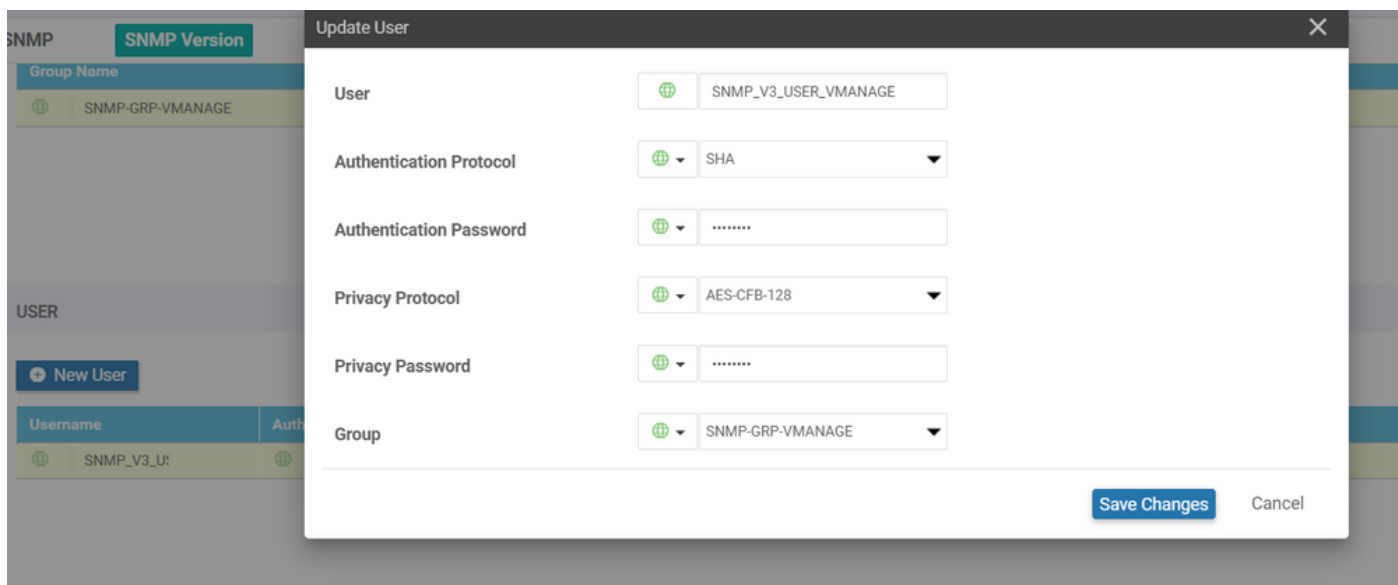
SNMP SNMP Version

| Group Name |
|---|
| SNMP-GRP-VMANAGE |

USER

New User

| Username | Auth |
|---|---|
| SNMP_V3_U! | |

Update User

User SNMP_V3_USER_VMANAGE

Authentication Protocol SHA

Authentication Password ••••••••

Privacy Protocol AES-CFB-128

Privacy Password ••••••••

Group SNMP-GRP-VMANAGE

Save Changes Cancel